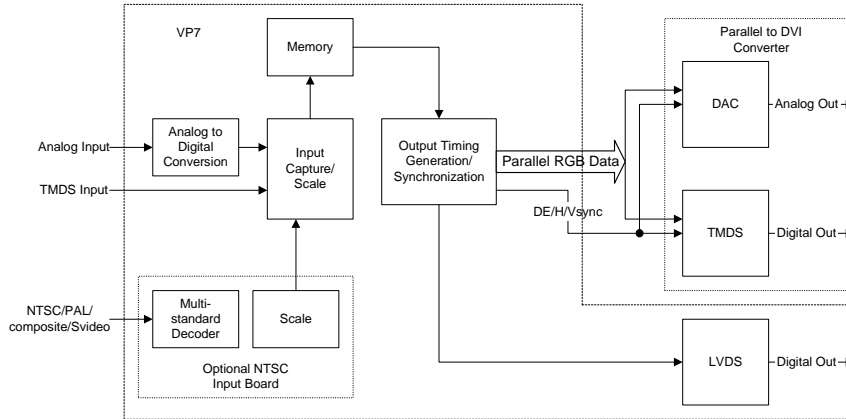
VP7

Memory

Parallel to DVI Converter

DAC

Analog Out

Analog Input

Analog to Digital Conversion

Input Capture/ Scale

Output Timing Generation/ Synchronization

Parallel RGB Data

TMDS Input

DE/H/Vsync

TMDS

Digital Out

NTSC/PAL/ composite/Svideo

Multi-standard Decoder

Scale

Optional NTSC Input Board

LVDS

Digital Out